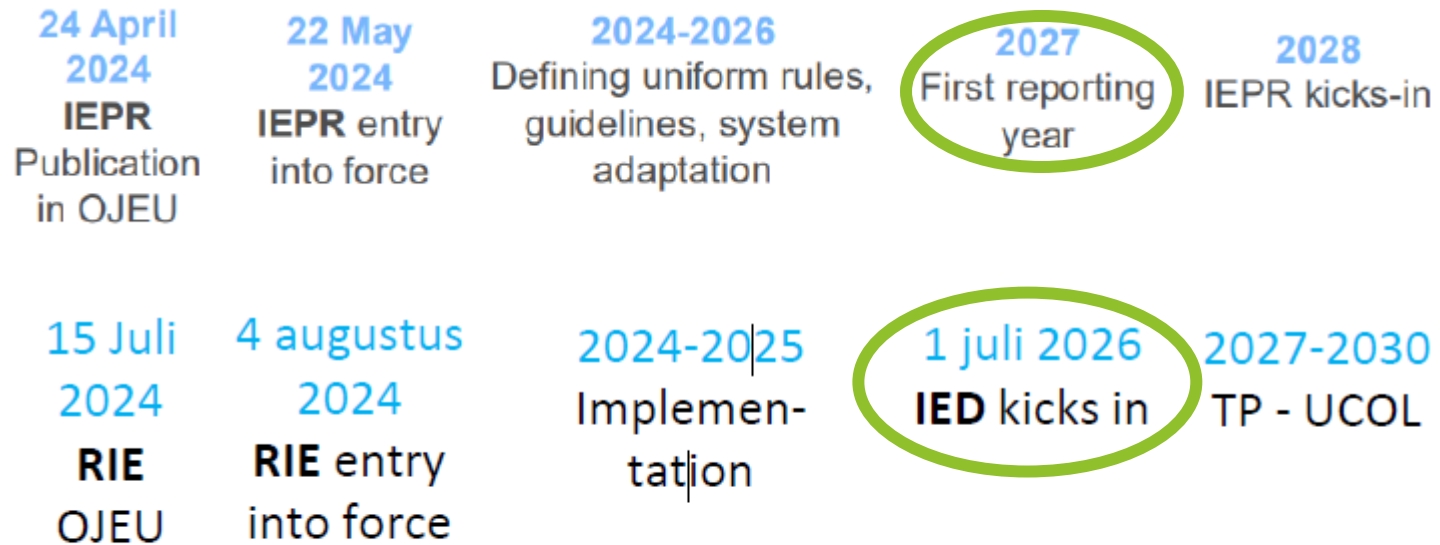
24 April 2024
IEPR Publication in OJEU

22 May 2024
IEPR entry into force

2024-2026
Defining uniform rules, guidelines, system adaptation

2027
First reporting year

2028
IEPR kicks-in

15 Juli 2024
RIE OJEU

4 augustus 2024
RIE entry into force

2024-2025
Implementation

1 juli 2026
IED kicks in

2027-2030
TP - UCOL